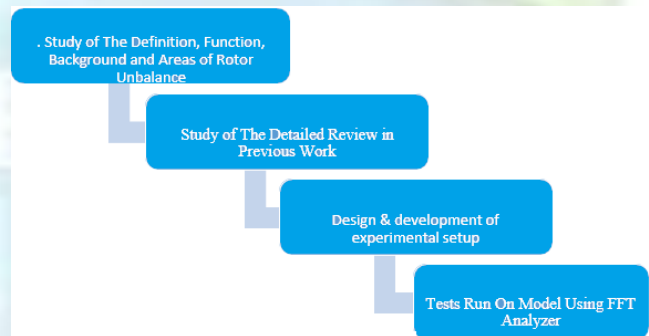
. Study of The Definition, Function, Background and Areas of Rotor Unbalance

Study of The Detailed Review in Previous Work

Design & development of experimental setup

Tests Run On Model Using FFT Analyzer